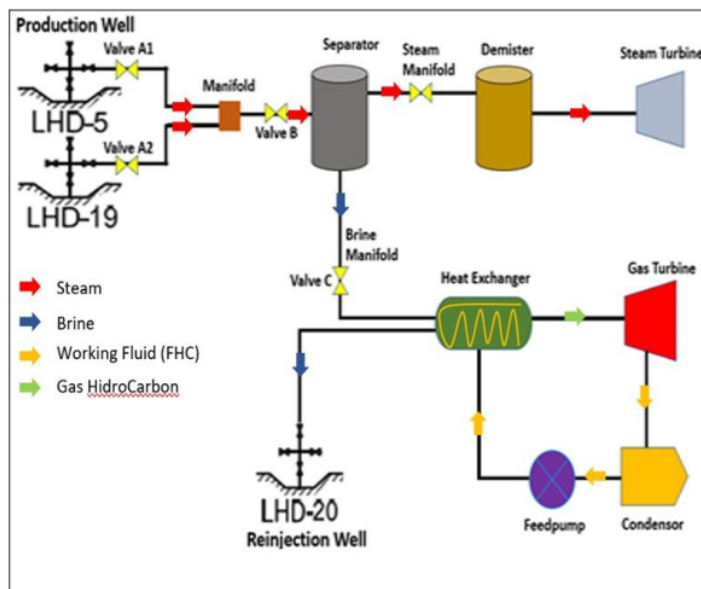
Production Well
Valve A1
Manifold
Separator
Steam Manifold
Demister
Steam Turbine
LHD-5
Valve B
Valve A2
LHD-19
Brine Manifold
Steam
Valve C
Heat Exchanger
Gas Turbine
Brine
Working Fluid (FHC)
Gas HidroCarbon
LHD-20
Reinjection Well
Feedpump
Condensor